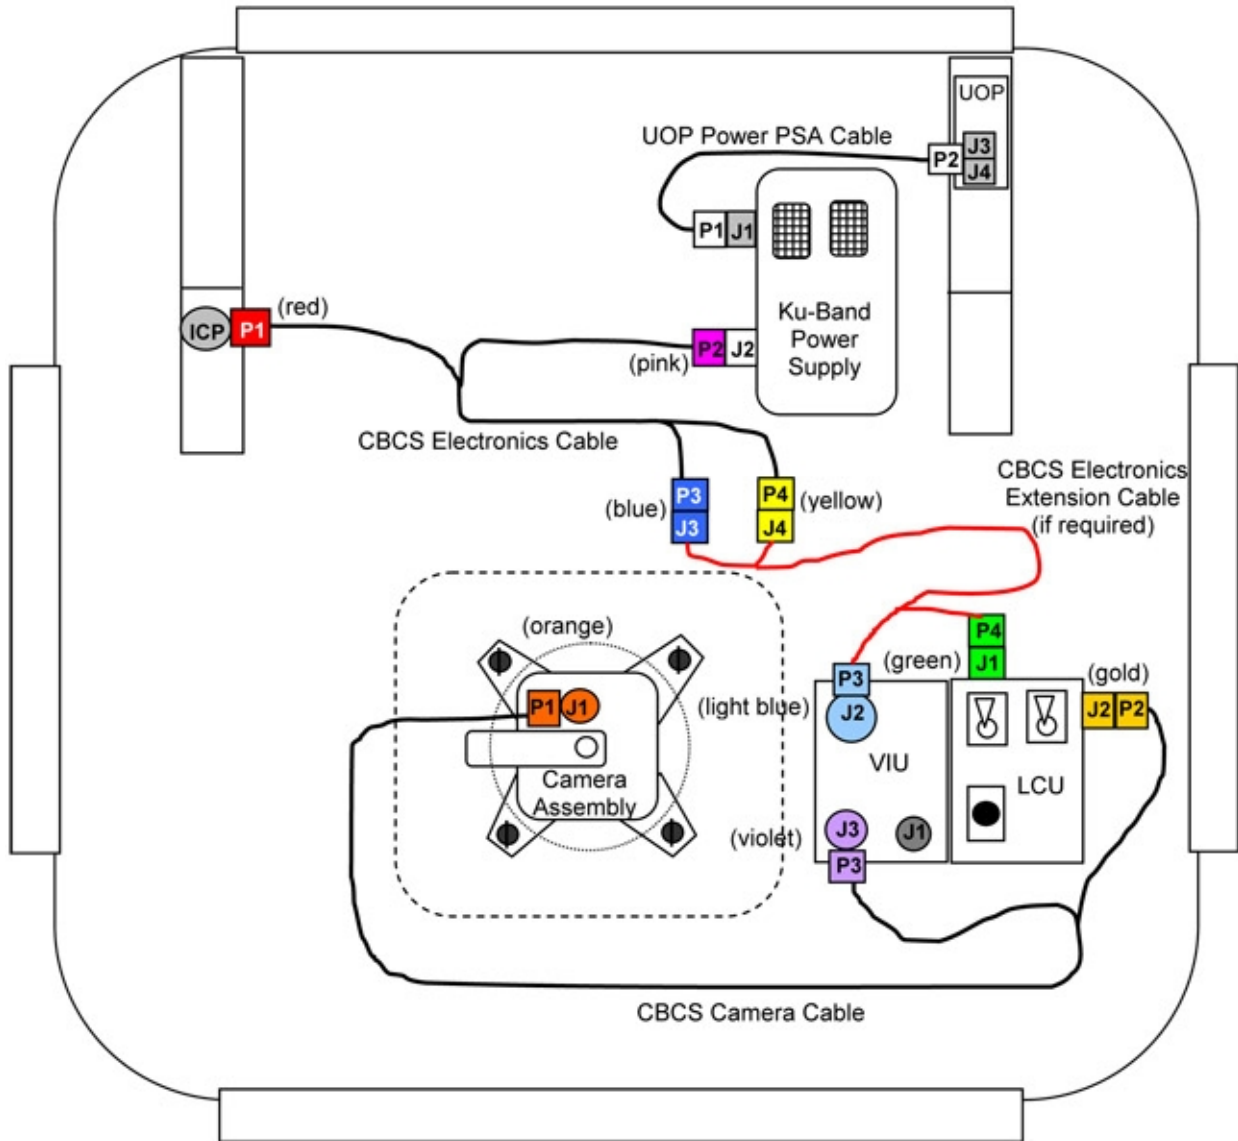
UOP
UOP Power PSA Cable
P2 J3
J4
P1 J1
Ku-Band Power Supply
ICP P1 (red)
(pink) P2 J2
CBCS Electronics Cable
CBCS Electronics Extension Cable (if required)
(blue) P3 J3
P4 J4 (yellow)
(orange)
P4 J1
(green)
P3
(gold)
J2 P2
P1 J1
(light blue)
J2
VIU
LCU
Camera Assembly
(violet)
J3
J1
P3
CBCS Camera Cable